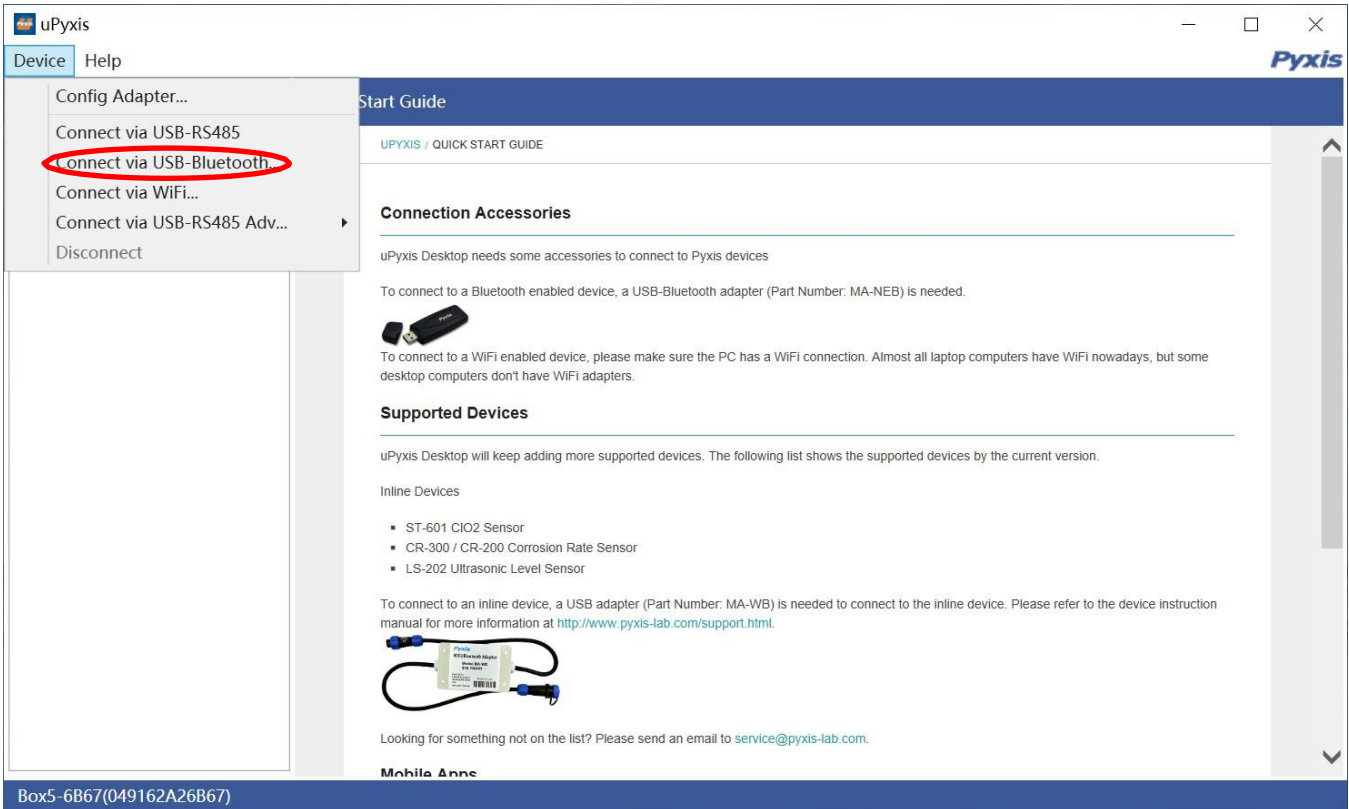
uPyxis

Device Help

Pyxis

Config Adapter...

Connect via USB-RS485

Connect via USB-Bluetooth...

Connect via WiFi...

Connect via USB-RS485 Adv...

Disconnect

Start Guide

UPYXIS / QUICK START GUIDE

Connection Accessories

uPyxis Desktop needs some accessories to connect to Pyxis devices

To connect to a Bluetooth enabled device, a USB-Bluetooth adapter (Part Number: MA-NEB) is needed.

To connect to a WiFi enabled device, please make sure the PC has a WiFi connection. Almost all laptop computers have WiFi nowadays, but some desktop computers don't have WiFi adapters.

Supported Devices

uPyxis Desktop will keep adding more supported devices. The following list shows the supported devices by the current version.

Inline Devices

- ST-601 ClO2 Sensor
- CR-300 / CR-200 Corrosion Rate Sensor
- LS-202 Ultrasonic Level Sensor

To connect to an inline device, a USB adapter (Part Number: MA-WB) is needed to connect to the inline device. Please refer to the device instruction manual for more information at http://www.pyxis-lab.com/support.html.

Looking for something not on the list? Please send an email to service@pyxis-lab.com.

Mobile Apps

Box5-6B67(049162A26B67)